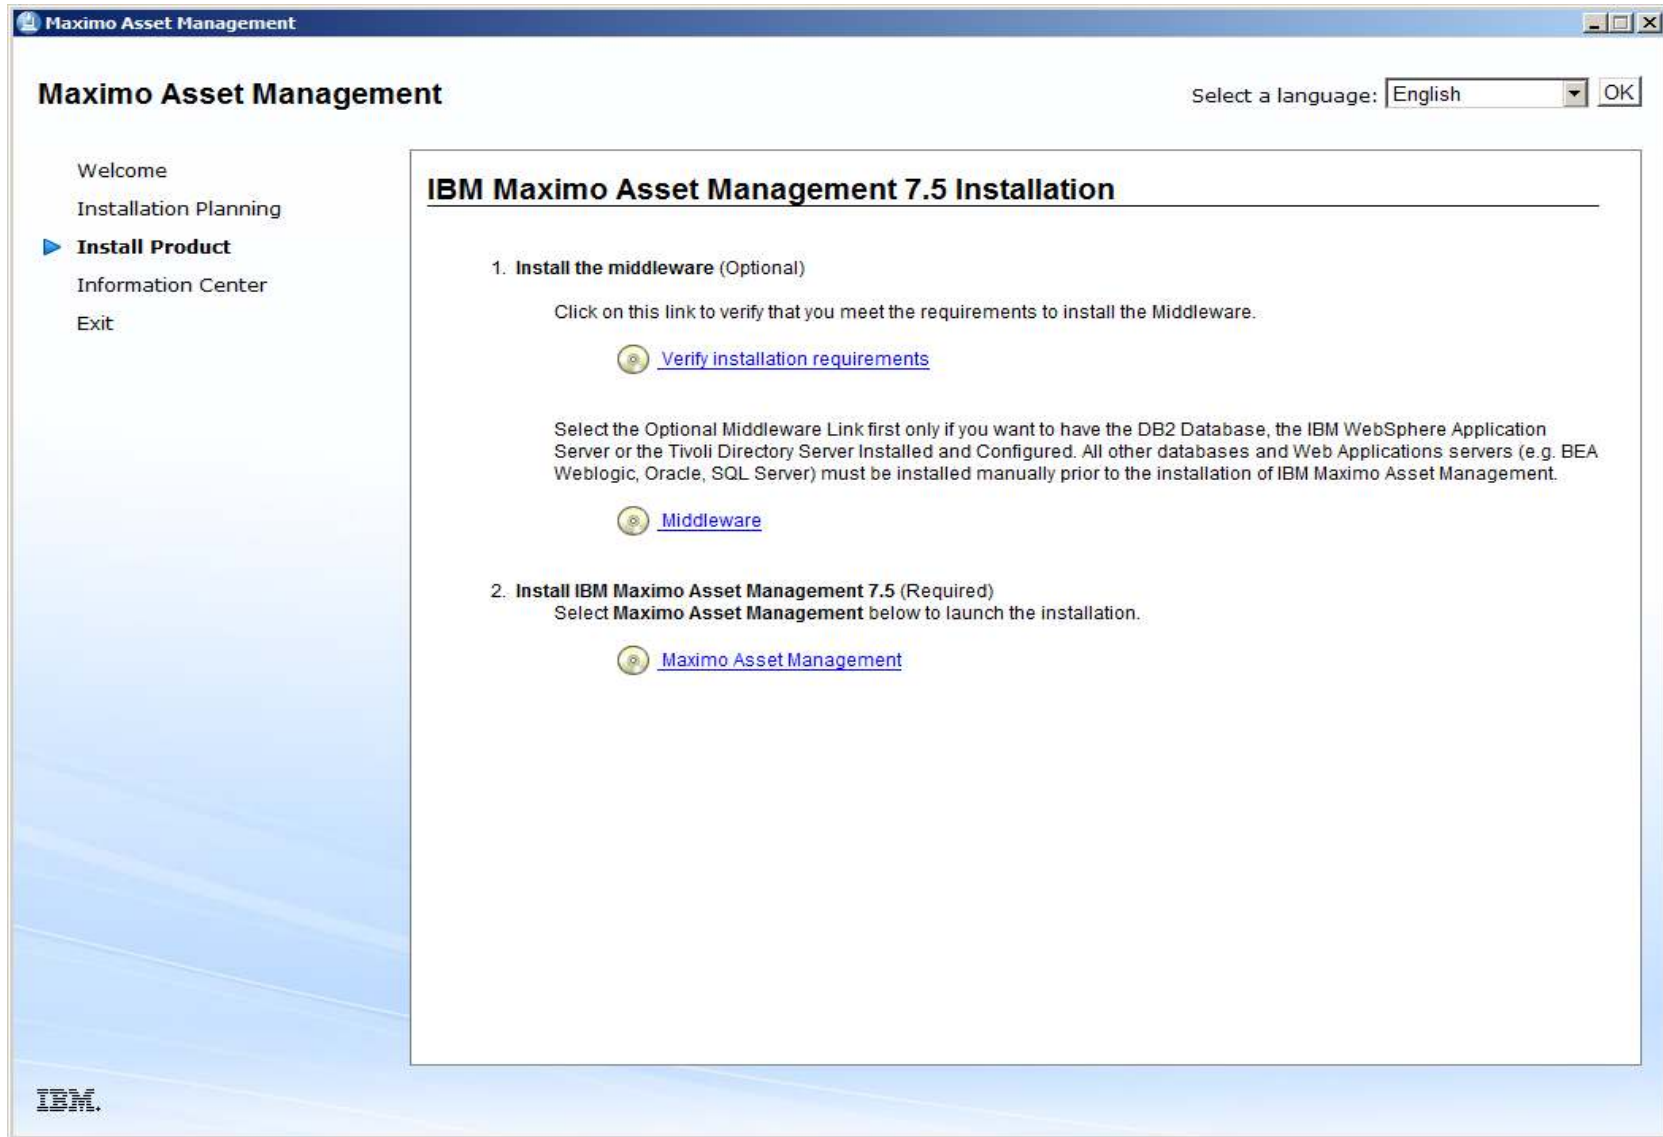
Maximo Asset Management

Maximo Asset Management

Select a language: English OK

Welcome
Installation Planning
Install Product
Information Center
Exit

IBM Maximo Asset Management 7.5 Installation

1. Install the middleware (Optional)

Click on this link to verify that you meet the requirements to install the Middleware.

Verify installation requirements

Select the Optional Middleware Link first only if you want to have the DB2 Database, the IBM WebSphere Application Server or the Tivoli Directory Server Installed and Configured. All other databases and Web Applications servers (e.g. BEA Weblogic, Oracle, SQL Server) must be installed manually prior to the installation of IBM Maximo Asset Management.

Middleware

2. Install IBM Maximo Asset Management 7.5 (Required)
Select Maximo Asset Management below to launch the installation.

Maximo Asset Management

IBM.